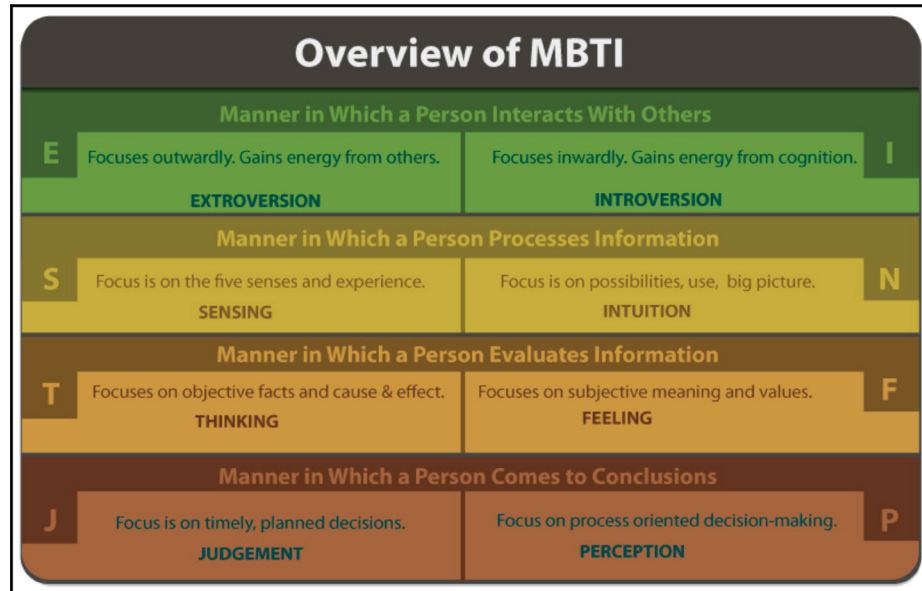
Overview of MBTI

Manner in Which a Person Interacts With Others

E

Focuses outwardly. Gains energy from others.

EXTROVERSION

Focuses inwardly. Gains energy from cognition.

INTROVERSION

I

Manner in Which a Person Processes Information

S

Focus is on the five senses and experience.

SENSING

Focus is on possibilities, use, big picture.

INTUITION

N

Manner in Which a Person Evaluates Information

T

Focuses on objective facts and cause & effect.

THINKING

Focuses on subjective meaning and values.

FEELING

F

Manner in Which a Person Comes to Conclusions

J

Focus is on timely, planned decisions.

JUDGEMENT

Focus on process oriented decision-making.

PERCEPTION

P